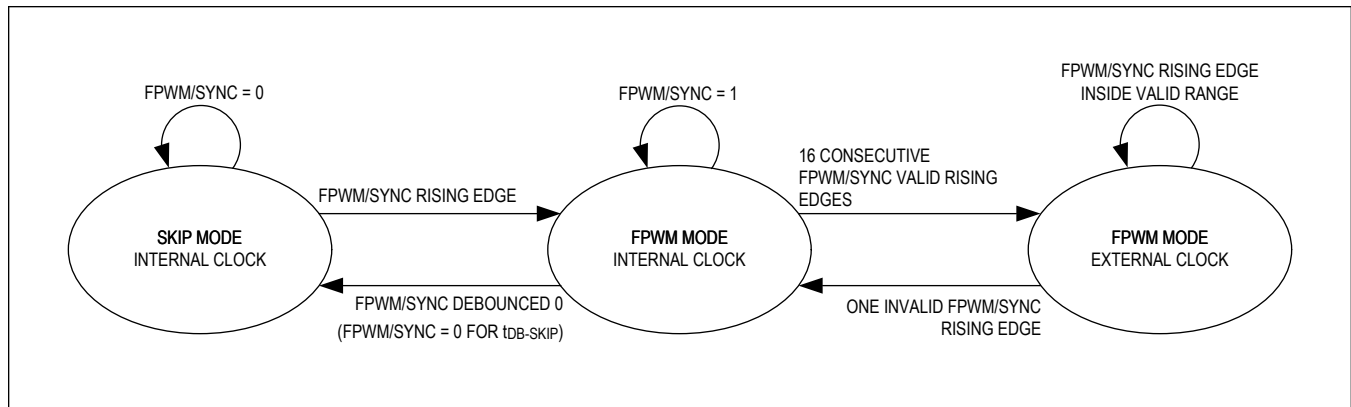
FPWM/SYNC = 0

FPWM/SYNC = 1

FPWM/SYNC RISING EDGE INSIDE VALID RANGE

FPWM/SYNC RISING EDGE

16 CONSECUTIVE FPWM/SYNC VALID RISING EDGES

SKIP MODE
INTERNAL CLOCK

FPWM MODE
INTERNAL CLOCK

FPWM MODE
EXTERNAL CLOCK

FPWM/SYNC DEBOUNCED 0
(FPWM/SYNC = 0 FOR $t_{DB-SKIP}$)

ONE INVALID FPWM/SYNC RISING EDGE